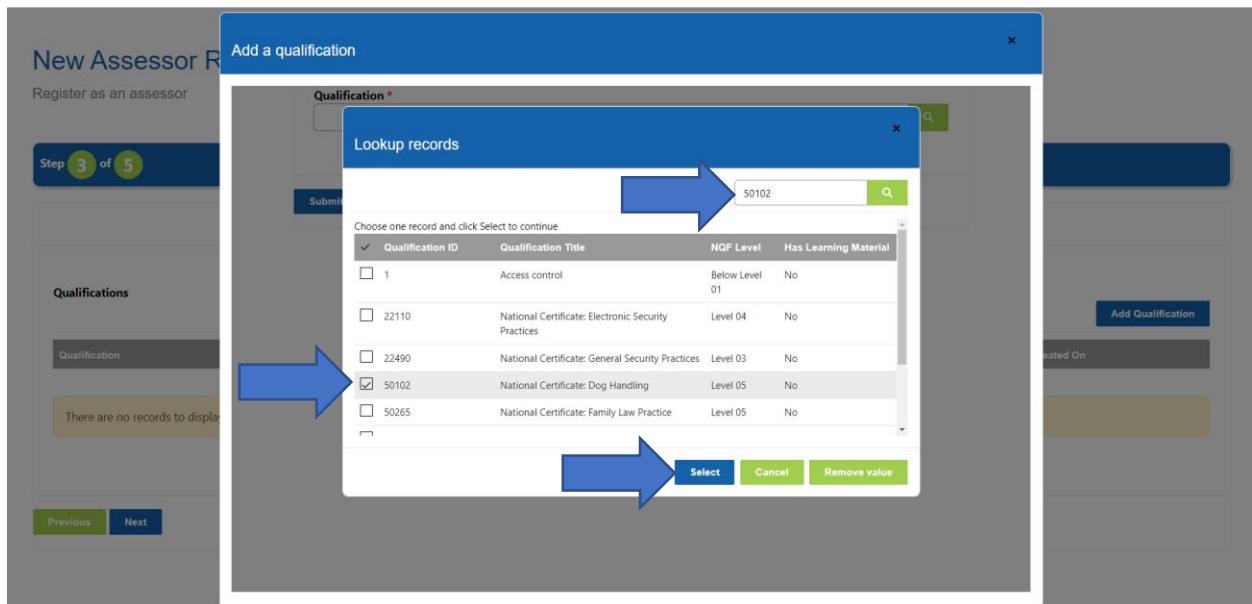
New Assessor R

Register as an assessor

Step 3 of 5

Qualifications

Qualification

There are no records to displa

Previous Next

Add Qualification

eated On

Add a qualification ×

Qualification *

Submi

Lookup records ×

50102

Choose one record and click Select to continue

| ✓ | Qualification ID | Qualification Title | NQF Level | Has Learning Material |
|---|---|---|---|---|
| ☐ | 1 | Access control | Below Level 01 | No |
| ☐ | 22110 | National Certificate: Electronic Security Practices | Level 04 | No |
| ☐ | 22490 | National Certificate: General Security Practices | Level 03 | No |
| ☑ | 50102 | National Certificate: Dog Handling | Level 05 | No |
| ☐ | 50265 | National Certificate: Family Law Practice | Level 05 | No |

Select Cancel Remove value